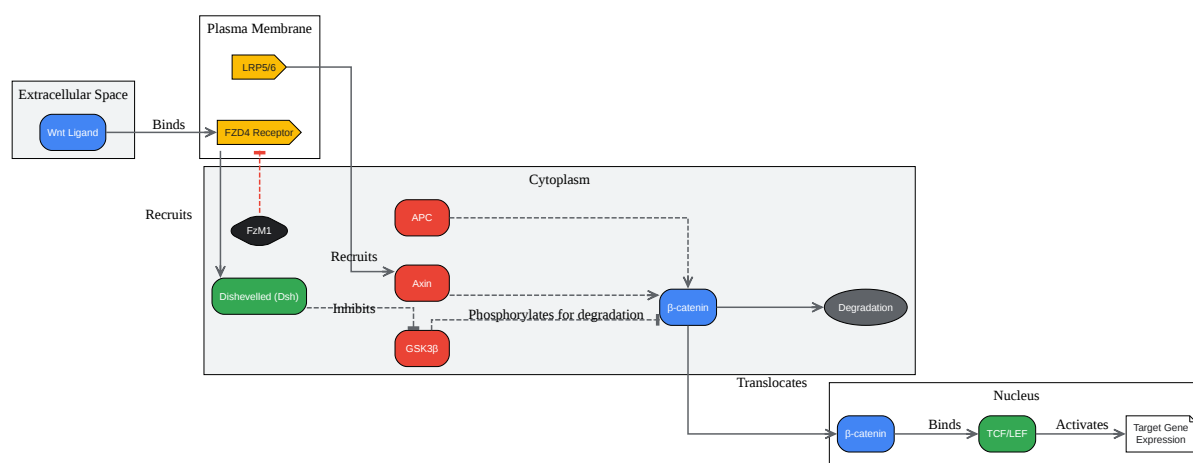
Plasma Membrane

LRP5/6

Extracellular Space

Wnt Ligand

Binds

FZD4 Receptor

Cytoplasm

Recruits

FzM1

APC

Recruits

Axin

Dishevelled (Dsh)

Inhibits

Phosphorylates for degradation

β-catenin

Degradation

GSK3β

Translocates

Nucleus

β-catenin

Binds

TCF/LEF

Activates

Target Gene Expression